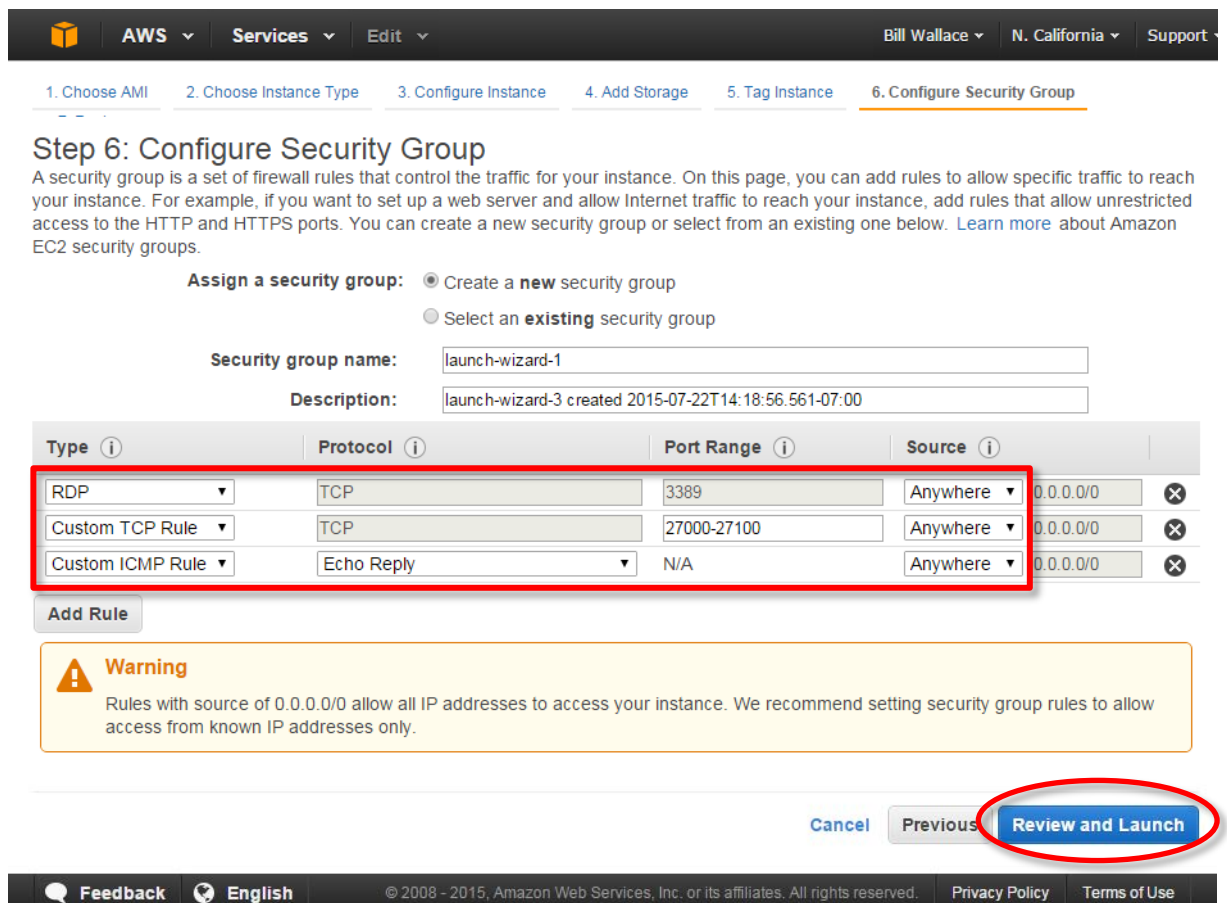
AWS Services Edit Bill Wallace N. California Support

1. Choose AMI 2. Choose Instance Type 3. Configure Instance 4. Add Storage 5. Tag Instance 6. Configure Security Group

Step 6: Configure Security Group

A security group is a set of firewall rules that control the traffic for your instance. On this page, you can add rules to allow specific traffic to reach your instance. For example, if you want to set up a web server and allow Internet traffic to reach your instance, add rules that allow unrestricted access to the HTTP and HTTPS ports. You can create a new security group or select from an existing one below. Learn more about Amazon EC2 security groups.

Assign a security group: Create a new security group

Select an existing security group

Security group name: launch-wizard-1

Description: launch-wizard-3 created 2015-07-22T14:18:56.561-07:00

| Type | Protocol | Port Range | Source | |
|---|---|---|---|---|
| RDP | TCP | 3389 | Anywhere | 0.0.0.0/0 |
| Custom TCP Rule | TCP | 27000-27100 | Anywhere | 0.0.0.0/0 |
| Custom ICMP Rule | Echo Reply | N/A | Anywhere | 0.0.0.0/0 |

Add Rule

Warning

Rules with source of 0.0.0.0/0 allow all IP addresses to access your instance. We recommend setting security group rules to allow access from known IP addresses only.

Cancel Previous Review and Launch

Feedback English © 2008 - 2015, Amazon Web Services, Inc. or its affiliates. All rights reserved. Privacy Policy Terms of Use